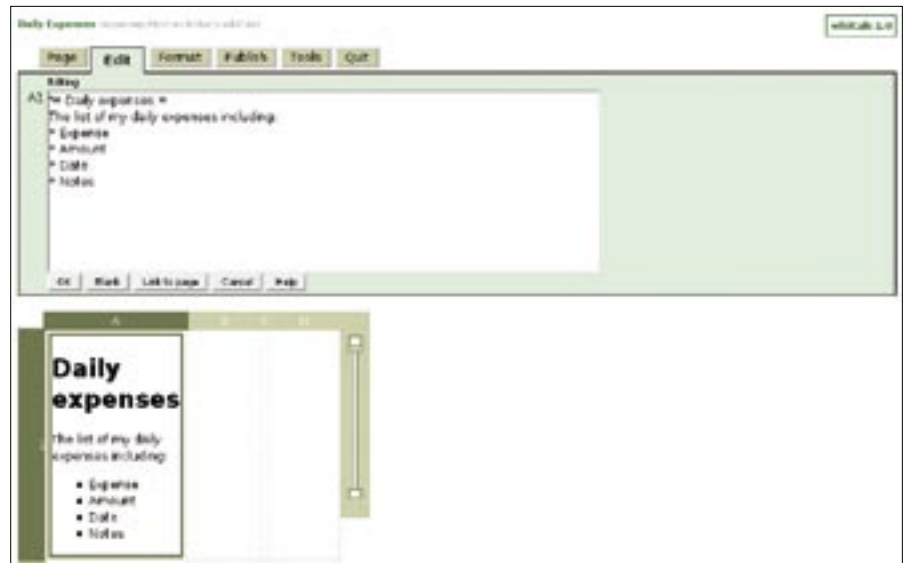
Daily Expenses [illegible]

wikiCalc 1.0

Page Edit Format Publish Tools Quit

Editing

A1 == Daily expenses ==
The list of my daily expenses including:
* Expense
* Amount
* Date
* Notes

OK Blank Link to page Cancel Help

A B C D

Daily expenses

The list of my daily expenses including:

- Expense
- Amount
- Date
- Notes